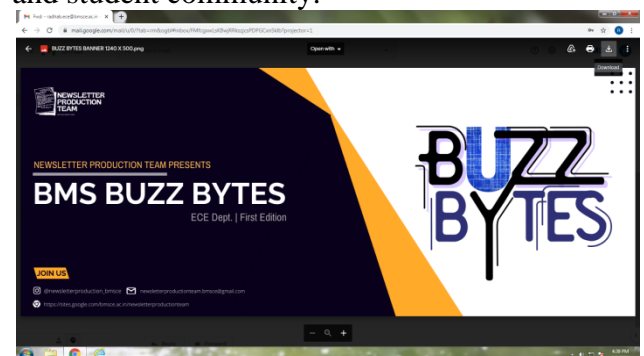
and student community.

Fwd: - radhakece@bmsce.ac.in

mail.google.com/mail/u/0/?tab=rm&ogbl#inbox/FMfcgxwJXBwJRRkcjzzPDPGCxnSklb?projector=1

BUZZ BYTES BANNER 1240 X 500.png

Open with

Download

NEWSLETTER PRODUCTION TEAM

NEWSLETTER PRODUCTION TEAM PRESENTS

BMS BUZZ BYTES

ECE Dept. | First Edition

BUZZ BYTES

JOIN US

@newsletterproduction_bmsce

newsletterproductionteam.bmsce@gmail.com

https://sites.google.com/bmsce.ac.in/newsletterproductionteam